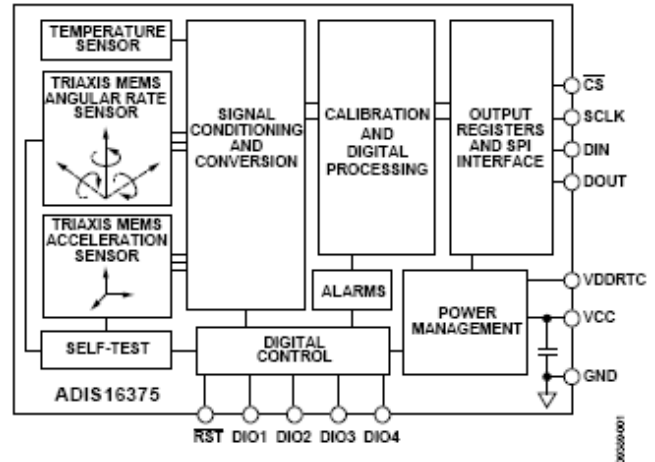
TEMPERATURE SENSOR

TRIAXIS MEMS ANGULAR RATE SENSOR

TRIAXIS MEMS ACCELERATION SENSOR

SIGNAL CONDITIONING AND CONVERSION

CALIBRATION AND DIGITAL PROCESSING

OUTPUT REGISTERS AND SPI INTERFACE

$\overline{CS}$

SCLK

DIN

DOUT

VDDRTC

VCC

GND

ALARMS

POWER MANAGEMENT

SELF-TEST

DIGITAL CONTROL

ADIS16375

$\overline{RST}$ DIO1 DIO2 DIO3 DIO4

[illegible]